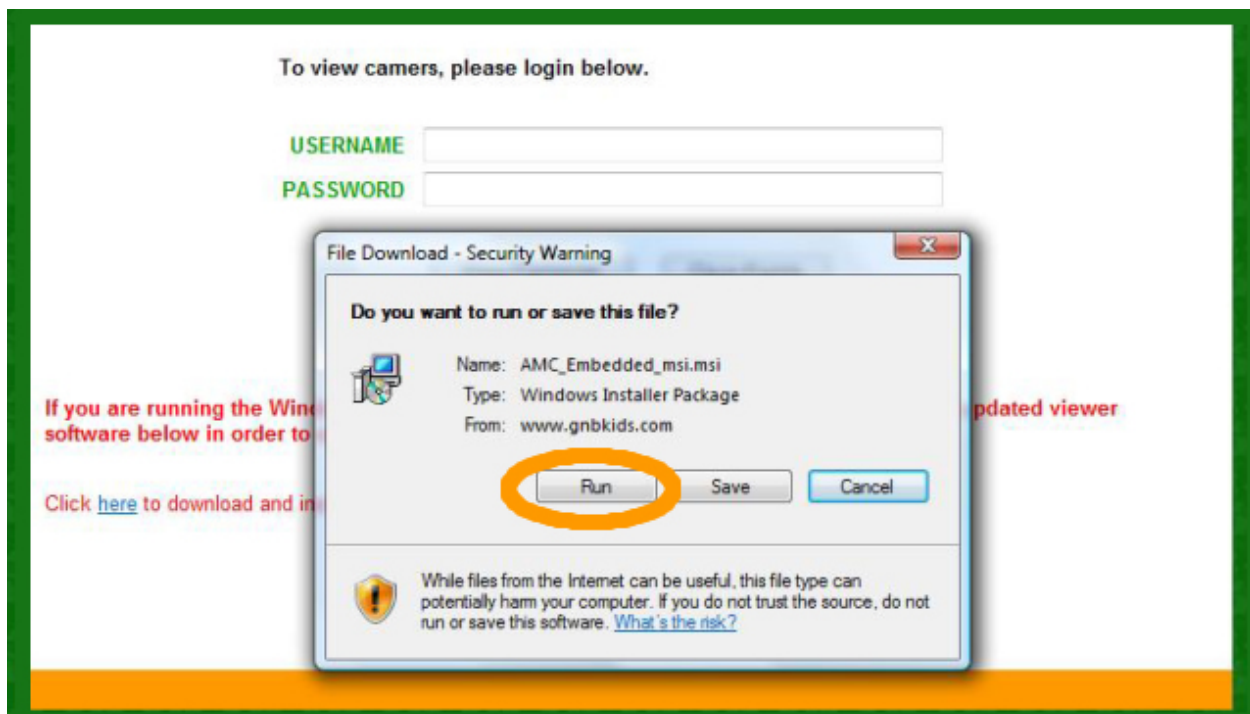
To view camers, please login below.

USERNAME

PASSWORD

File Download - Security Warning

Do you want to run or save this file?

Name: AMC_Embedded_msi.msi
Type: Windows Installer Package
From: www.gnbkids.com

Run Save Cancel

While files from the Internet can be useful, this file type can potentially harm your computer. If you do not trust the source, do not run or save this software. What's the risk?

If you are running the Win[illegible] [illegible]pdated viewer software below in order to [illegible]

Click here to download and i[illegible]